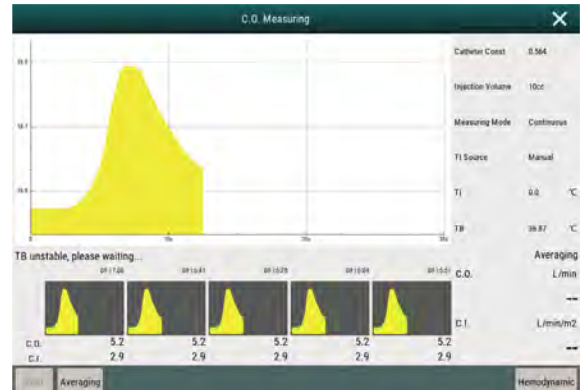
C.O. Measuring

37.1

36.7

36.3

0

15s

30s

45s

Catheter Const 0.564

Injection Volume 10cc

Measuring Mode Continuous

TI Source Manual

TI 0.0 ℃

TB 36.87 ℃

TB unstable, please waiting...

Averaging

C.O. L/min

--

C.I. L/min/m2

--

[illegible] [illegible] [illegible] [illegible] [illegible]

| C.O. | 5.2 | 5.2 | 5.2 | 5.2 | 5.2 |
|---|---|---|---|---|---|
| C.I. | 2.9 | 2.9 | 2.9 | 2.9 | 2.9 |

Start Averaging Hemodynamic